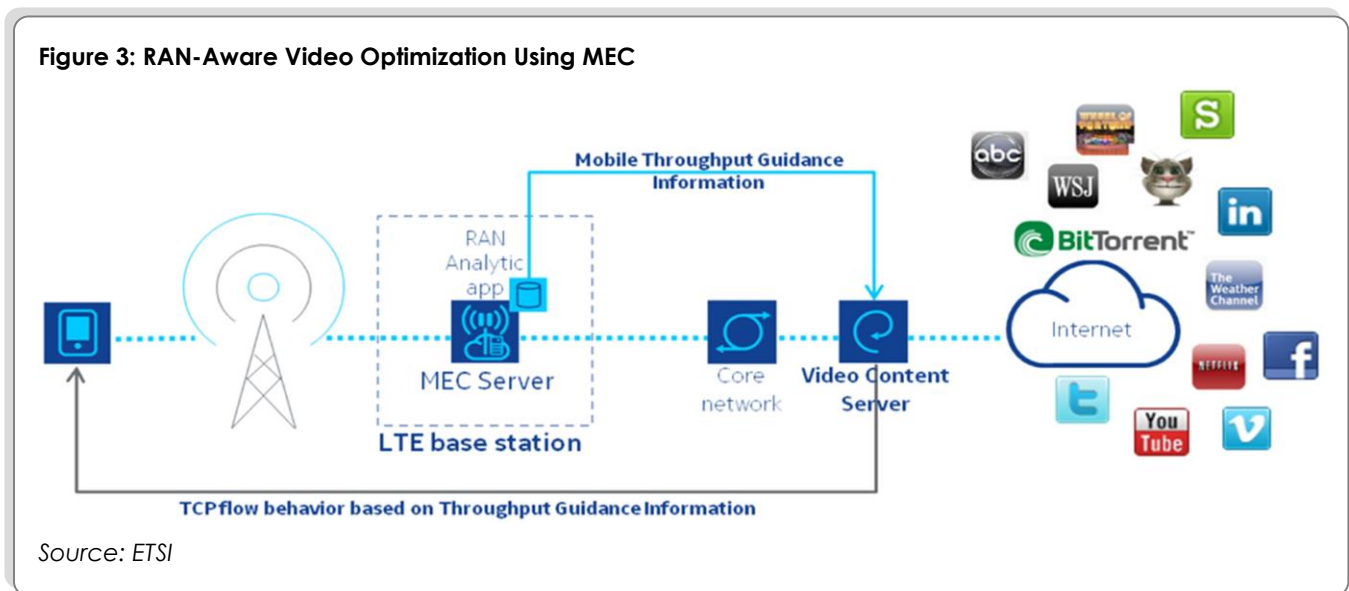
Figure 3: RAN-Aware Video Optimization Using MEC

Mobile Throughput Guidance Information

RAN Analytic app

MEC Server

LTE base station

Core network

Video Content Server

Internet

abc

WHEEL OF FORTUNE

WSJ

S

in

BitTorrent

The Weather Channel

NETFLIX

f

You Tube

v

TCP flow behavior based on Throughput Guidance Information

Source: ETSI